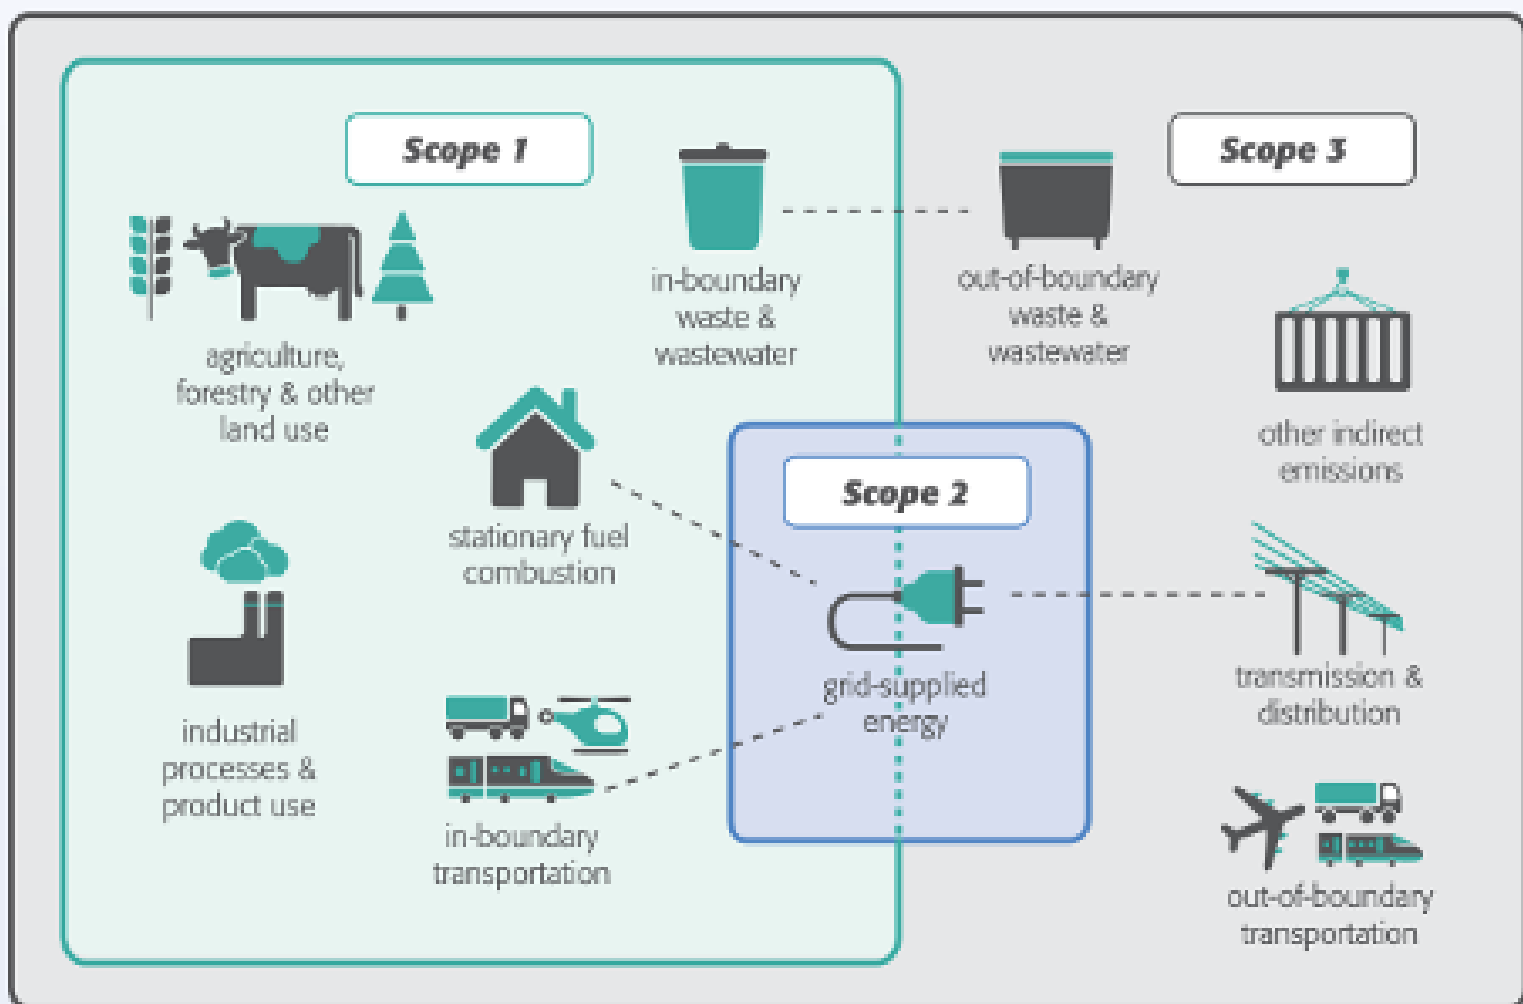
Scope 1

in-boundary waste & wastewater

Scope 3

out-of-boundary waste & wastewater

agriculture, forestry & other land use

other indirect emissions

stationary fuel combustion

Scope 2

grid-supplied energy

transmission & distribution

industrial processes & product use

in-boundary transportation

out-of-boundary transportation